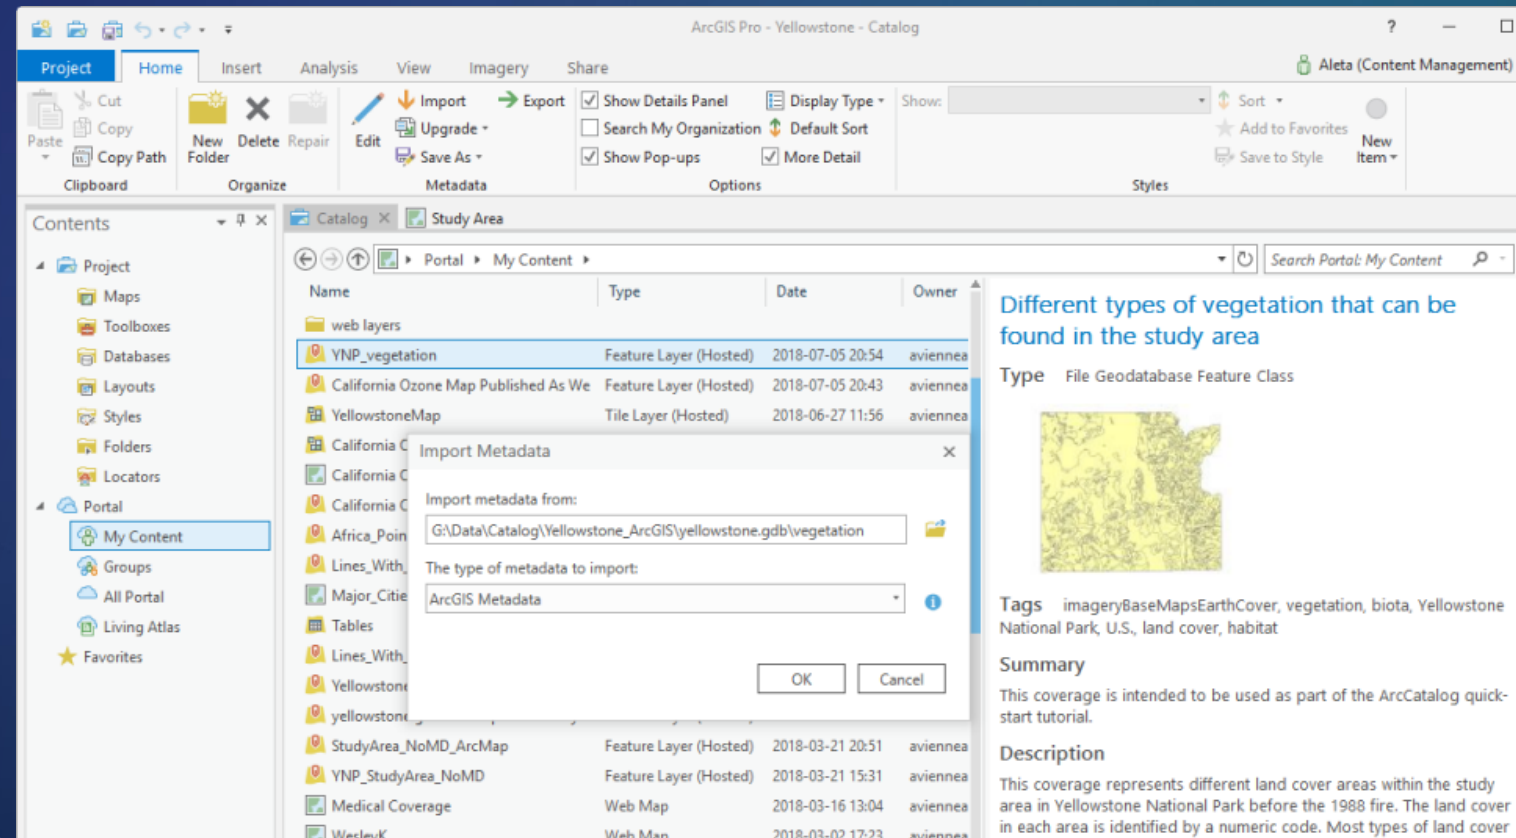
ArcGIS Pro - Yellowstone - Catalog

?

Project | Home | Insert | Analysis | View | Imagery | Share

Aleta (Content Management)

Paste | Cut | Copy | Copy Path
Clipboard

New Folder | Delete | Repair
Organize

Edit | Import | Upgrade | Save As | Export
Metadata

Show Details Panel | Search My Organization | Show Pop-ups | Display Type | Default Sort | More Detail
Options

Show: | Sort | Add to Favorites | Save to Style | New Item
Styles

Contents

Project
Maps
Toolboxes
Databases
Layouts
Styles
Folders
Locators
Portal
My Content
Groups
All Portal
Living Atlas
Favorites

Catalog | Study Area

Portal ▸ My Content ▸

Search Portal: My Content

| Name | Type | Date | Owner |
|---|---|---|---|
| web layers | | | |
| YNP_vegetation | Feature Layer (Hosted) | 2018-07-05 20:54 | aviennea |
| California Ozone Map Published As We | Feature Layer (Hosted) | 2018-07-05 20:43 | aviennea |
| YellowstoneMap | Tile Layer (Hosted) | 2018-06-27 11:56 | aviennea |
| California C | | | |
| California C | | | |
| California C | | | |
| Africa_Poin | | | |
| Lines_With_ | | | |
| Major_Citie | | | |
| Tables | | | |
| Lines_With_ | | | |
| Yellowstone | | | |
| yellowstone | | | |
| StudyArea_NoMD_ArcMap | Feature Layer (Hosted) | 2018-03-21 20:51 | aviennea |
| YNP_StudyArea_NoMD | Feature Layer (Hosted) | 2018-03-21 15:31 | aviennea |
| Medical Coverage | Web Map | 2018-03-16 13:04 | aviennea |
| WesleyK | Web Map | 2018-03-02 17:23 | aviennea |

Import Metadata
Import metadata from:
G:\Data\Catalog\Yellowstone_ArcGIS\yellowstone.gdb\vegetation
The type of metadata to import:
ArcGIS Metadata
OK | Cancel

Different types of vegetation that can be found in the study area

Type File Geodatabase Feature Class

Tags imageryBaseMapsEarthCover, vegetation, biota, Yellowstone National Park, U.S., land cover, habitat

Summary
This coverage is intended to be used as part of the ArcCatalog quick-start tutorial.

Description
This coverage represents different land cover areas within the study area in Yellowstone National Park before the 1988 fire. The land cover in each area is identified by a numeric code. Most types of land cover